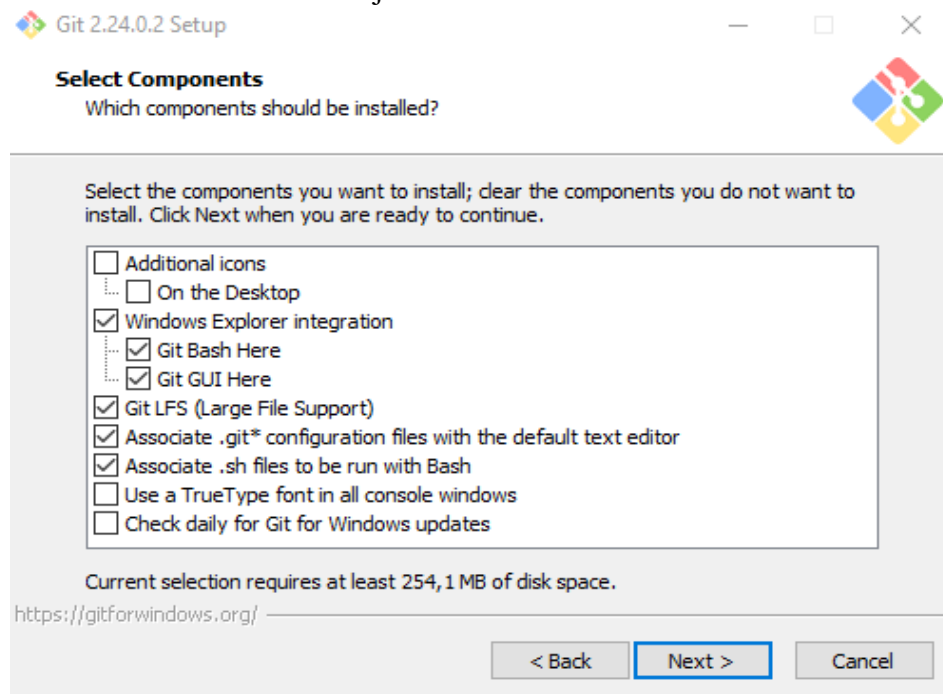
Git 2.24.0.2 Setup

Select Components
Which components should be installed?

Select the components you want to install; clear the components you do not want to install. Click Next when you are ready to continue.

Additional icons
On the Desktop
Windows Explorer integration
Git Bash Here
Git GUI Here
Git LFS (Large File Support)
Associate .git* configuration files with the default text editor
Associate .sh files to be run with Bash
Use a TrueType font in all console windows
Check daily for Git for Windows updates

Current selection requires at least 254,1 MB of disk space.

https://gitforwindows.org/

< Back
Next >
Cancel